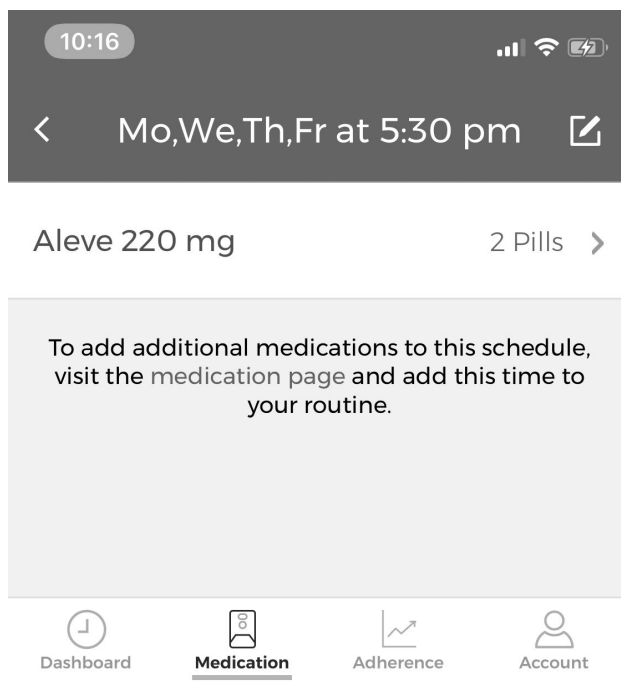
10:16

Mo,We,Th,Fr at 5:30 pm

Aleve 220 mg

2 Pills

To add additional medications to this schedule, visit the medication page and add this time to your routine.

Dashboard Medication Adherence Account